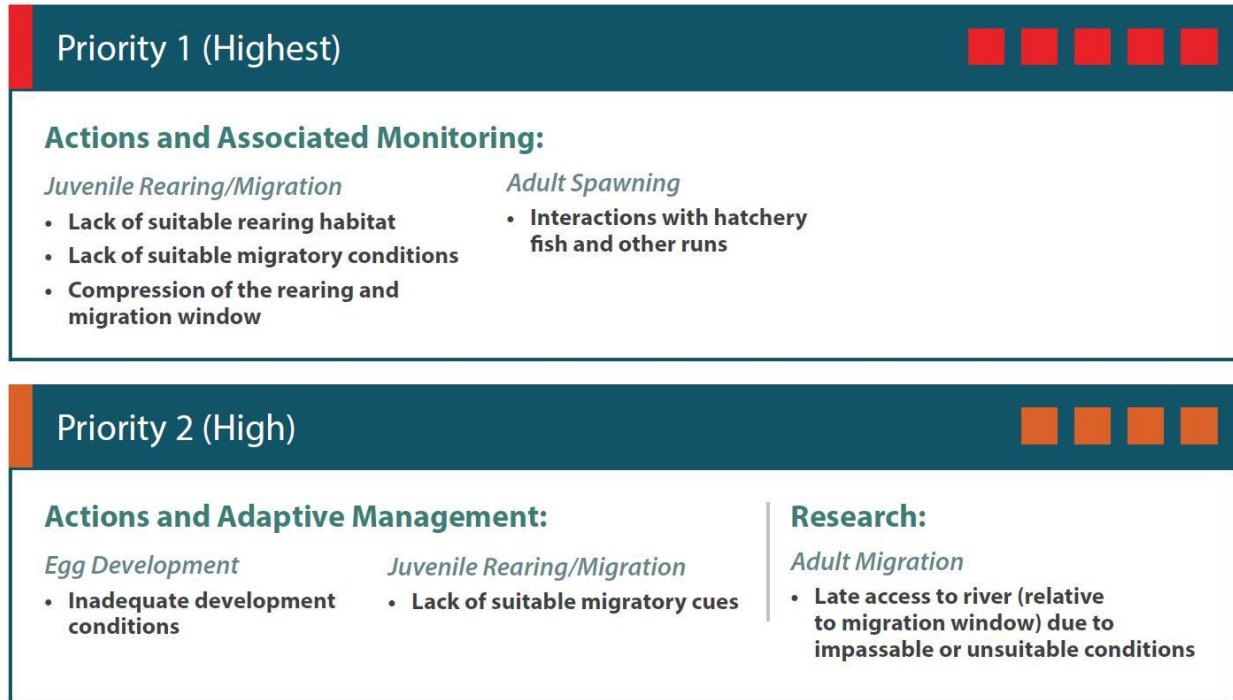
Priority 1 (Highest)

Actions and Associated Monitoring:

Juvenile Rearing/Migration
- Lack of suitable rearing habitat
- Lack of suitable migratory conditions
- Compression of the rearing and migration window

Adult Spawning
- Interactions with hatchery fish and other runs

Priority 2 (High)

Actions and Adaptive Management:

Egg Development
- Inadequate development conditions

Juvenile Rearing/Migration
- Lack of suitable migratory cues

Research:

Adult Migration
- Late access to river (relative to migration window) due to impassable or unsuitable conditions